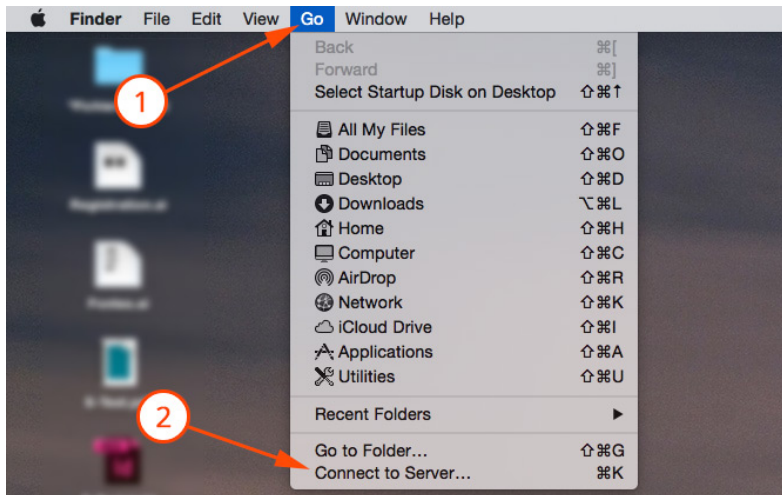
Finder File Edit View Go Window Help

1

Back ⌘[
Forward ⌘]
Select Startup Disk on Desktop ⇧⌘↑

All My Files ⇧⌘F
Documents ⇧⌘O
Desktop ⇧⌘D
Downloads ⌥⌘L
Home ⇧⌘H
Computer ⇧⌘C
AirDrop ⇧⌘R
Network ⇧⌘K
iCloud Drive ⇧⌘I
Applications ⇧⌘A
Utilities ⇧⌘U

Recent Folders ▶

2

Go to Folder... ⇧⌘G
Connect to Server... ⌘K